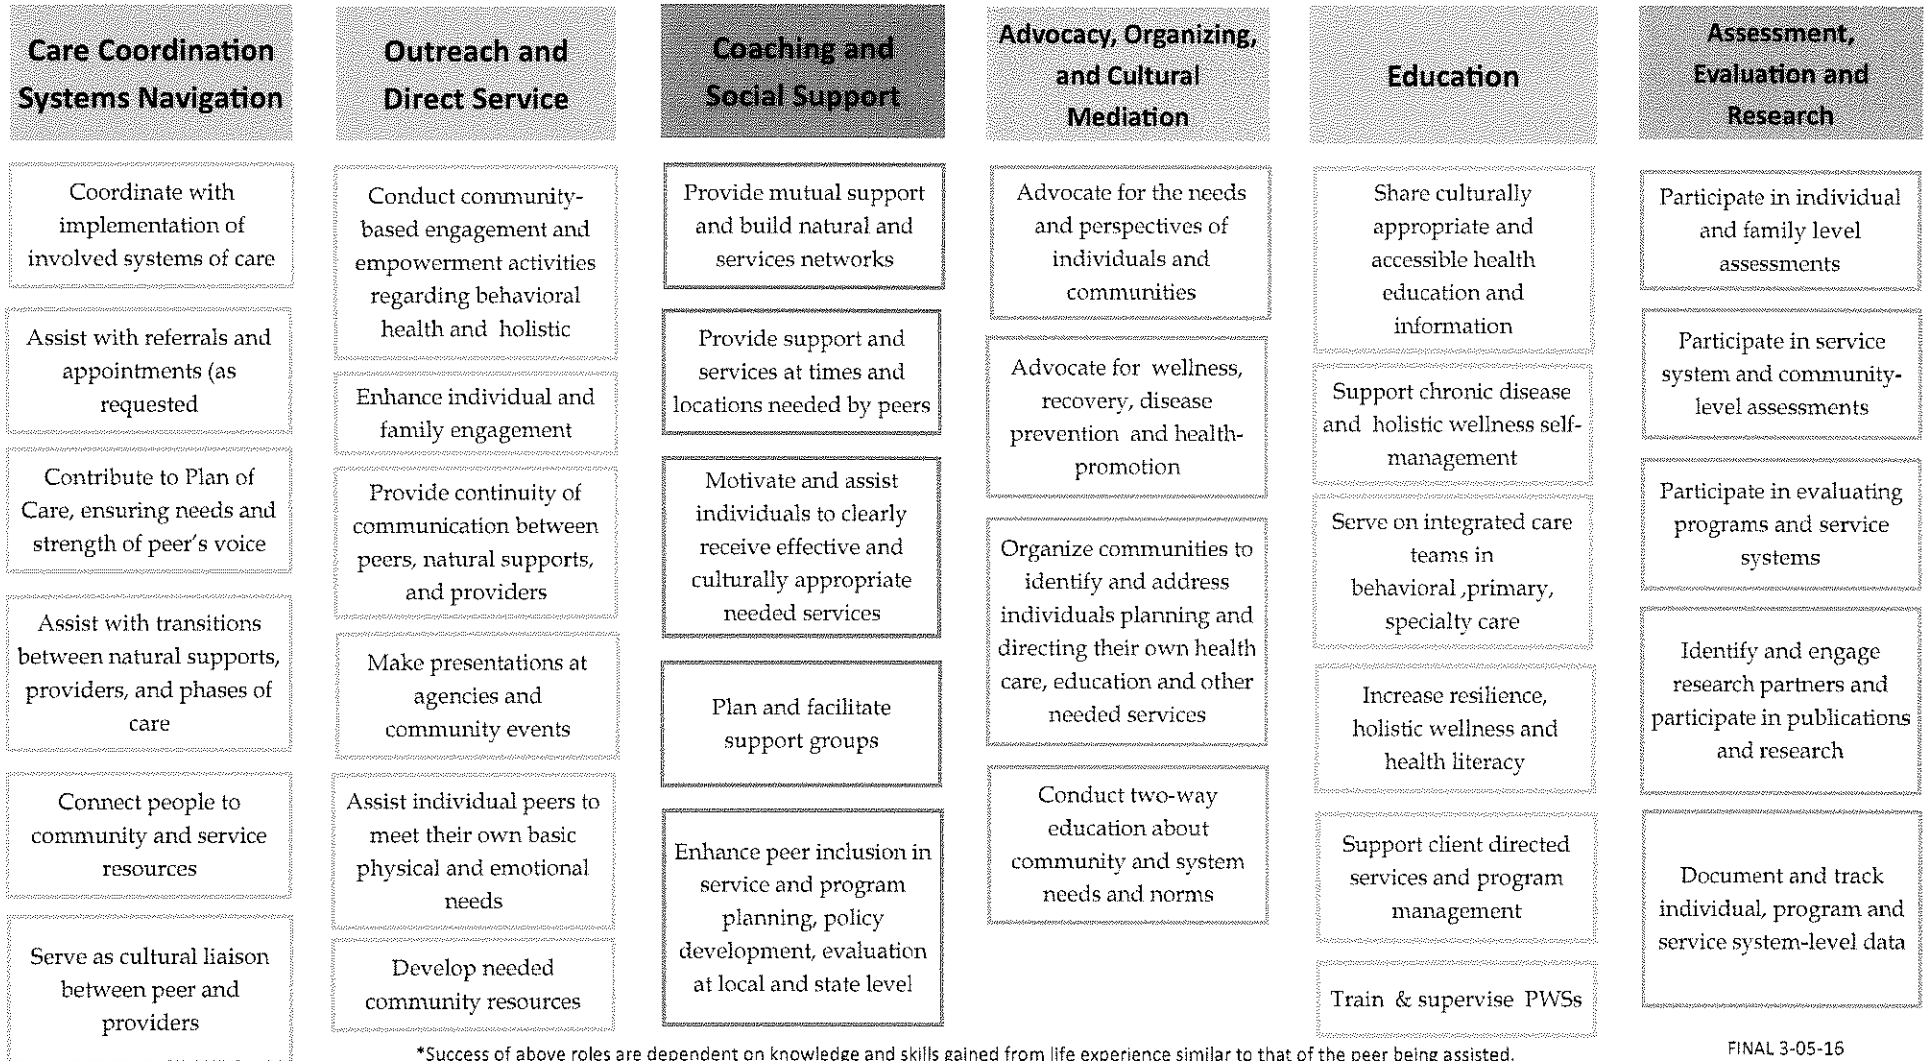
Care Coordination Systems Navigation

Coordinate with implementation of involved systems of care

Assist with referrals and appointments (as requested

Contribute to Plan of Care, ensuring needs and strength of peer's voice

Assist with transitions between natural supports, providers, and phases of care

Connect people to community and service resources

Serve as cultural liaison between peer and providers

Outreach and Direct Service

Conduct community-based engagement and empowerment activities regarding behavioral health and holistic

Enhance individual and family engagement

Provide continuity of communication between peers, natural supports, and providers

Make presentations at agencies and community events

Assist individual peers to meet their own basic physical and emotional needs

Develop needed community resources

Coaching and Social Support

Provide mutual support and build natural and services networks

Provide support and services at times and locations needed by peers

Motivate and assist individuals to clearly receive effective and culturally appropriate needed services

Plan and facilitate support groups

Enhance peer inclusion in service and program planning, policy development, evaluation at local and state level

Advocacy, Organizing, and Cultural Mediation

Advocate for the needs and perspectives of individuals and communities

Advocate for wellness, recovery, disease prevention and health-promotion

Organize communities to identify and address individuals planning and directing their own health care, education and other needed services

Conduct two-way education about community and system needs and norms

Education

Share culturally appropriate and accessible health education and information

Support chronic disease and holistic wellness self-management

Serve on integrated care teams in behavioral ,primary, specialty care

Increase resilience, holistic wellness and health literacy

Support client directed services and program management

Train & supervise PWSs

Assessment, Evaluation and Research

Participate in individual and family level assessments

Participate in service system and community-level assessments

Participate in evaluating programs and service systems

Identify and engage research partners and participate in publications and research

Document and track individual, program and service system-level data

*Success of above roles are dependent on knowledge and skills gained from life experience similar to that of the peer being assisted.

FINAL 3-05-16